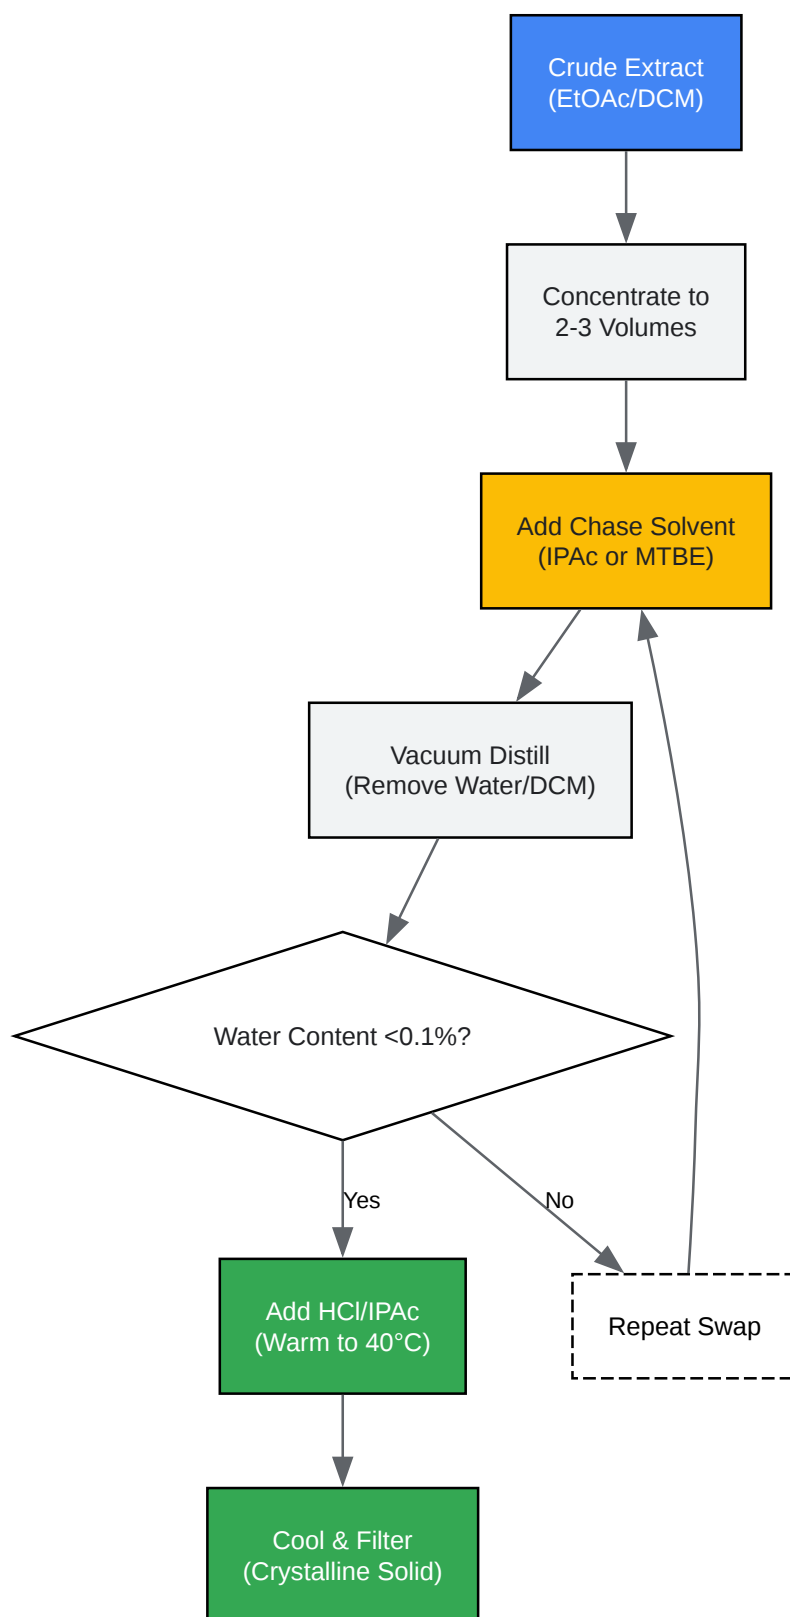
Crude Extract
(EtOAc/DCM)

Concentrate to
2-3 Volumes

Add Chase Solvent
(IPAc or MTBE)

Vacuum Distill
(Remove Water/DCM)

Water Content <0.1%?

Yes

No

Add HCl/IPAc
(Warm to 40°C)

Repeat Swap

Cool & Filter
(Crystalline Solid)